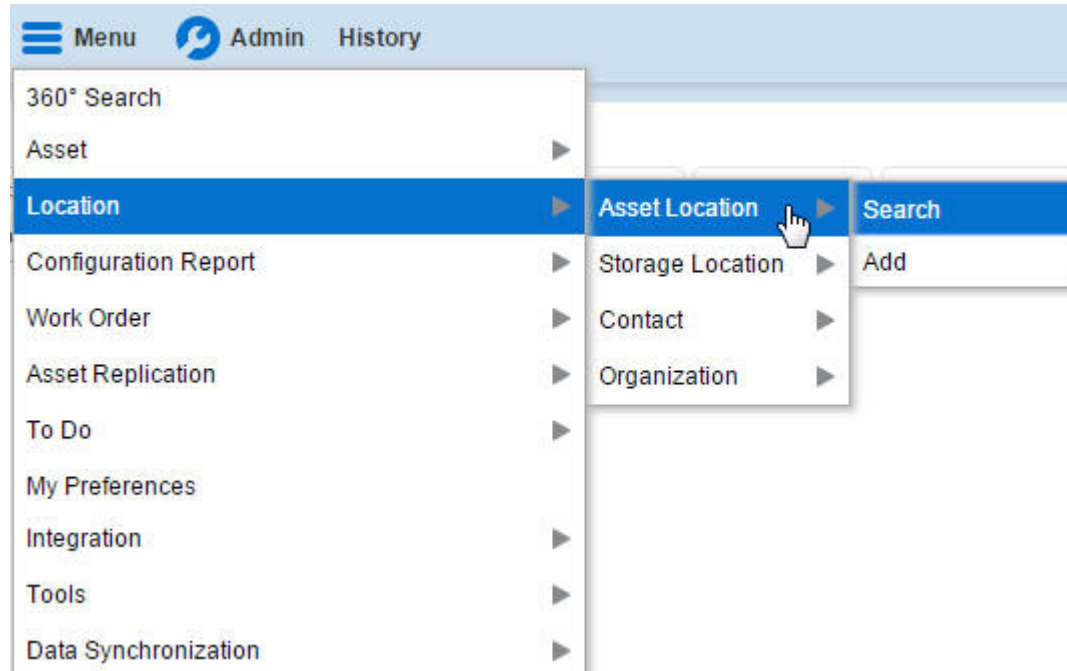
Menu Admin History

360° Search
Asset
Location
Configuration Report
Work Order
Asset Replication
To Do
My Preferences
Integration
Tools
Data Synchronization

Asset Location
Storage Location
Contact
Organization

Search
Add